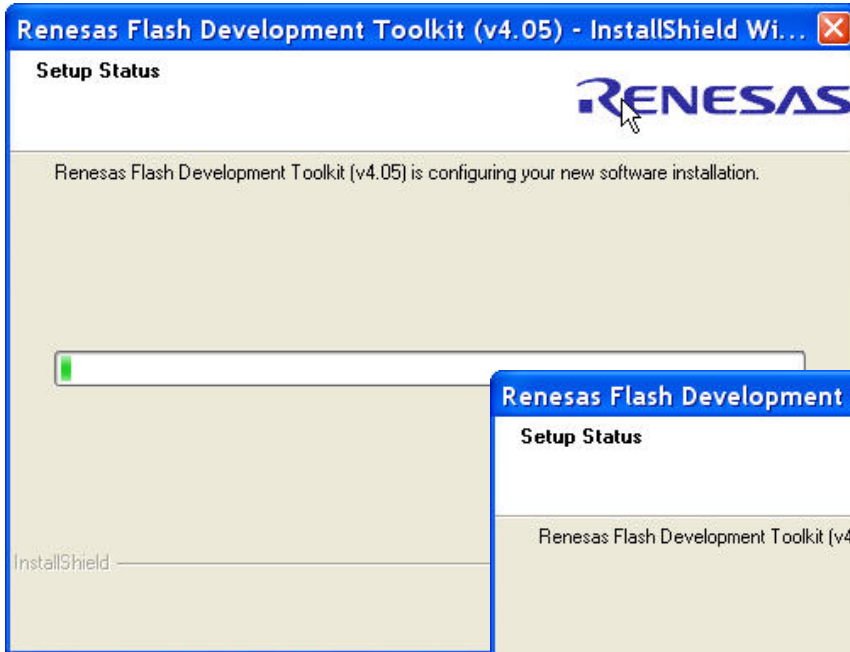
Renesas Flash Development Toolkit (v4.05) - InstallShield Wi...

Setup Status

RENESAS

Renesas Flash Development Toolkit (v4.05) is configuring your new software installation.

InstallShield

Renesas Flash Development

Setup Status

Renesas Flash Development Toolkit (v4